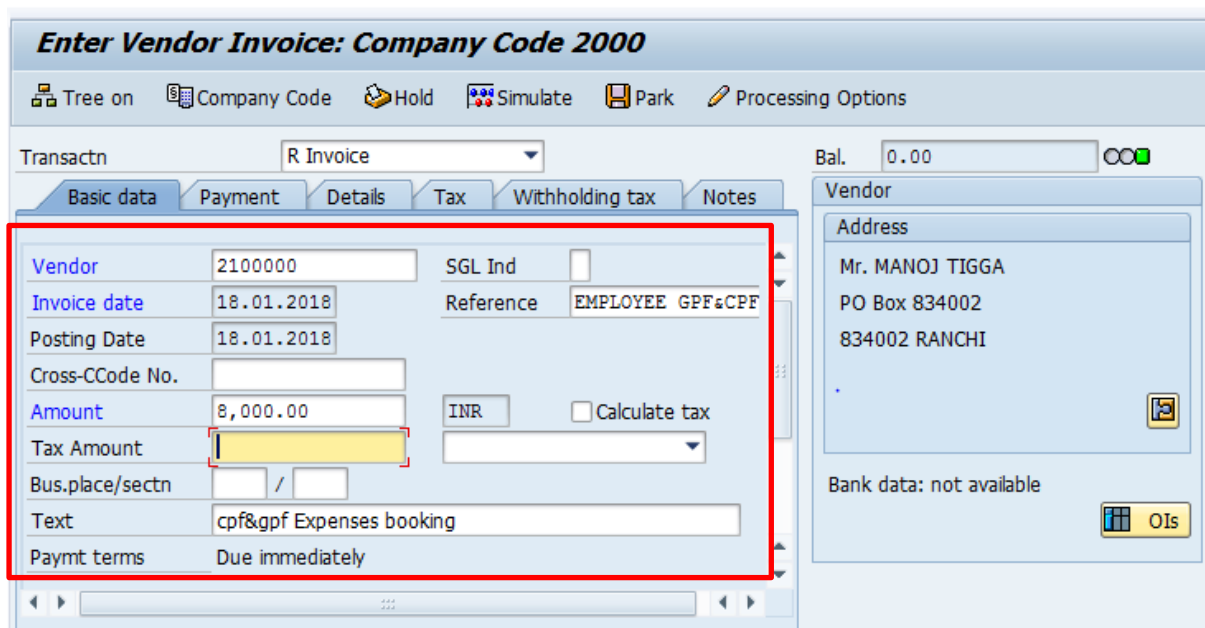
Enter Vendor Invoice: Company Code 2000

Tree on  Company Code  Hold  Simulate  Park  Processing Options

Transactn  R Invoice

Bal.  0.00

Basic data  Payment  Details  Tax  Withholding tax  Notes

Vendor  2100000  SGL Ind
Invoice date  18.01.2018  Reference  EMPLOYEE GPF&CPF
Posting Date  18.01.2018
Cross-CCode No.
Amount  8,000.00  INR  Calculate tax
Tax Amount
Bus.place/sectn  /
Text  cpf&gpf Expenses booking
Paymt terms  Due immediately

Vendor
Address
Mr. MANOJ TIGGA
PO Box 834002
834002 RANCHI

Bank data: not available
OIs